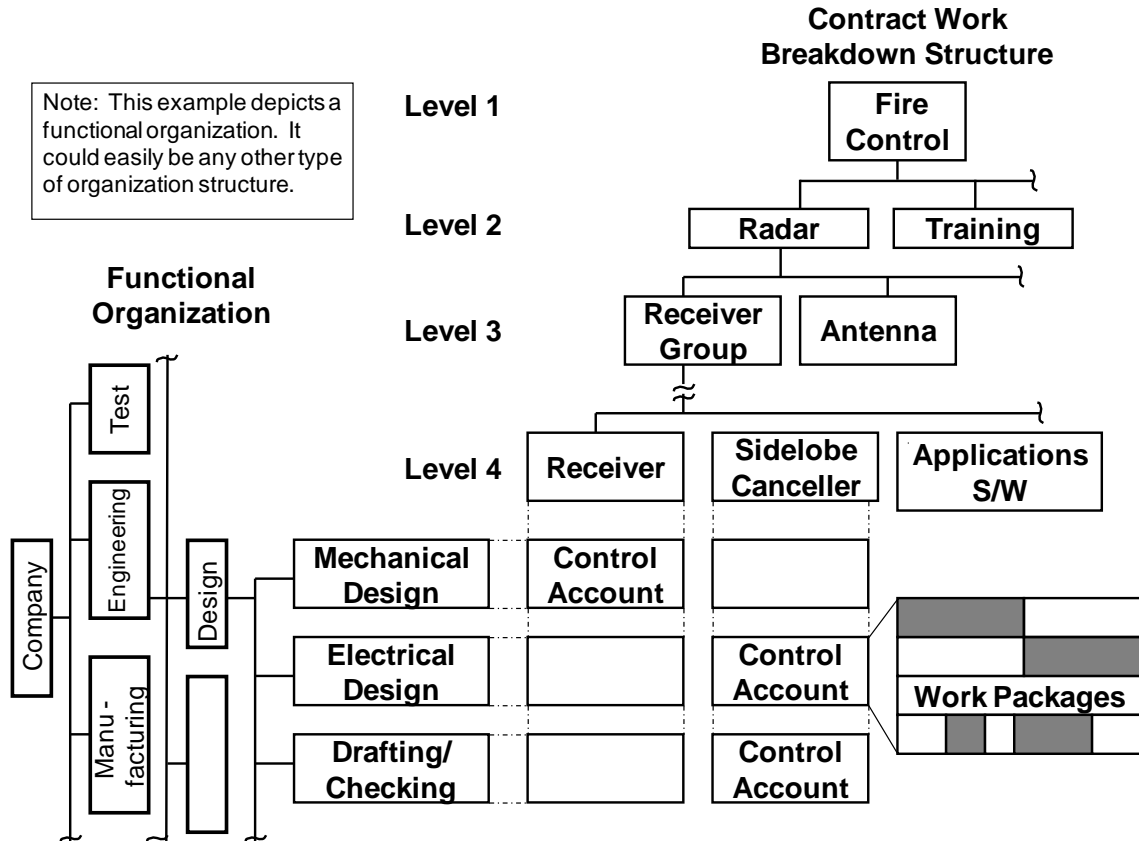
Contract Work Breakdown Structure

Note: This example depicts a functional organization. It could easily be any other type of organization structure.

Level 1

Fire Control

Level 2

Radar

Training

Functional Organization

Level 3

Receiver Group

Antenna

Level 4

Receiver

Sidelobe Canceller

Applications S/W

Test

Engineering

Company

Design

Manu - facturing

Mechanical Design

Control Account

Electrical Design

Control Account

Work Packages

Drafting/ Checking

Control Account